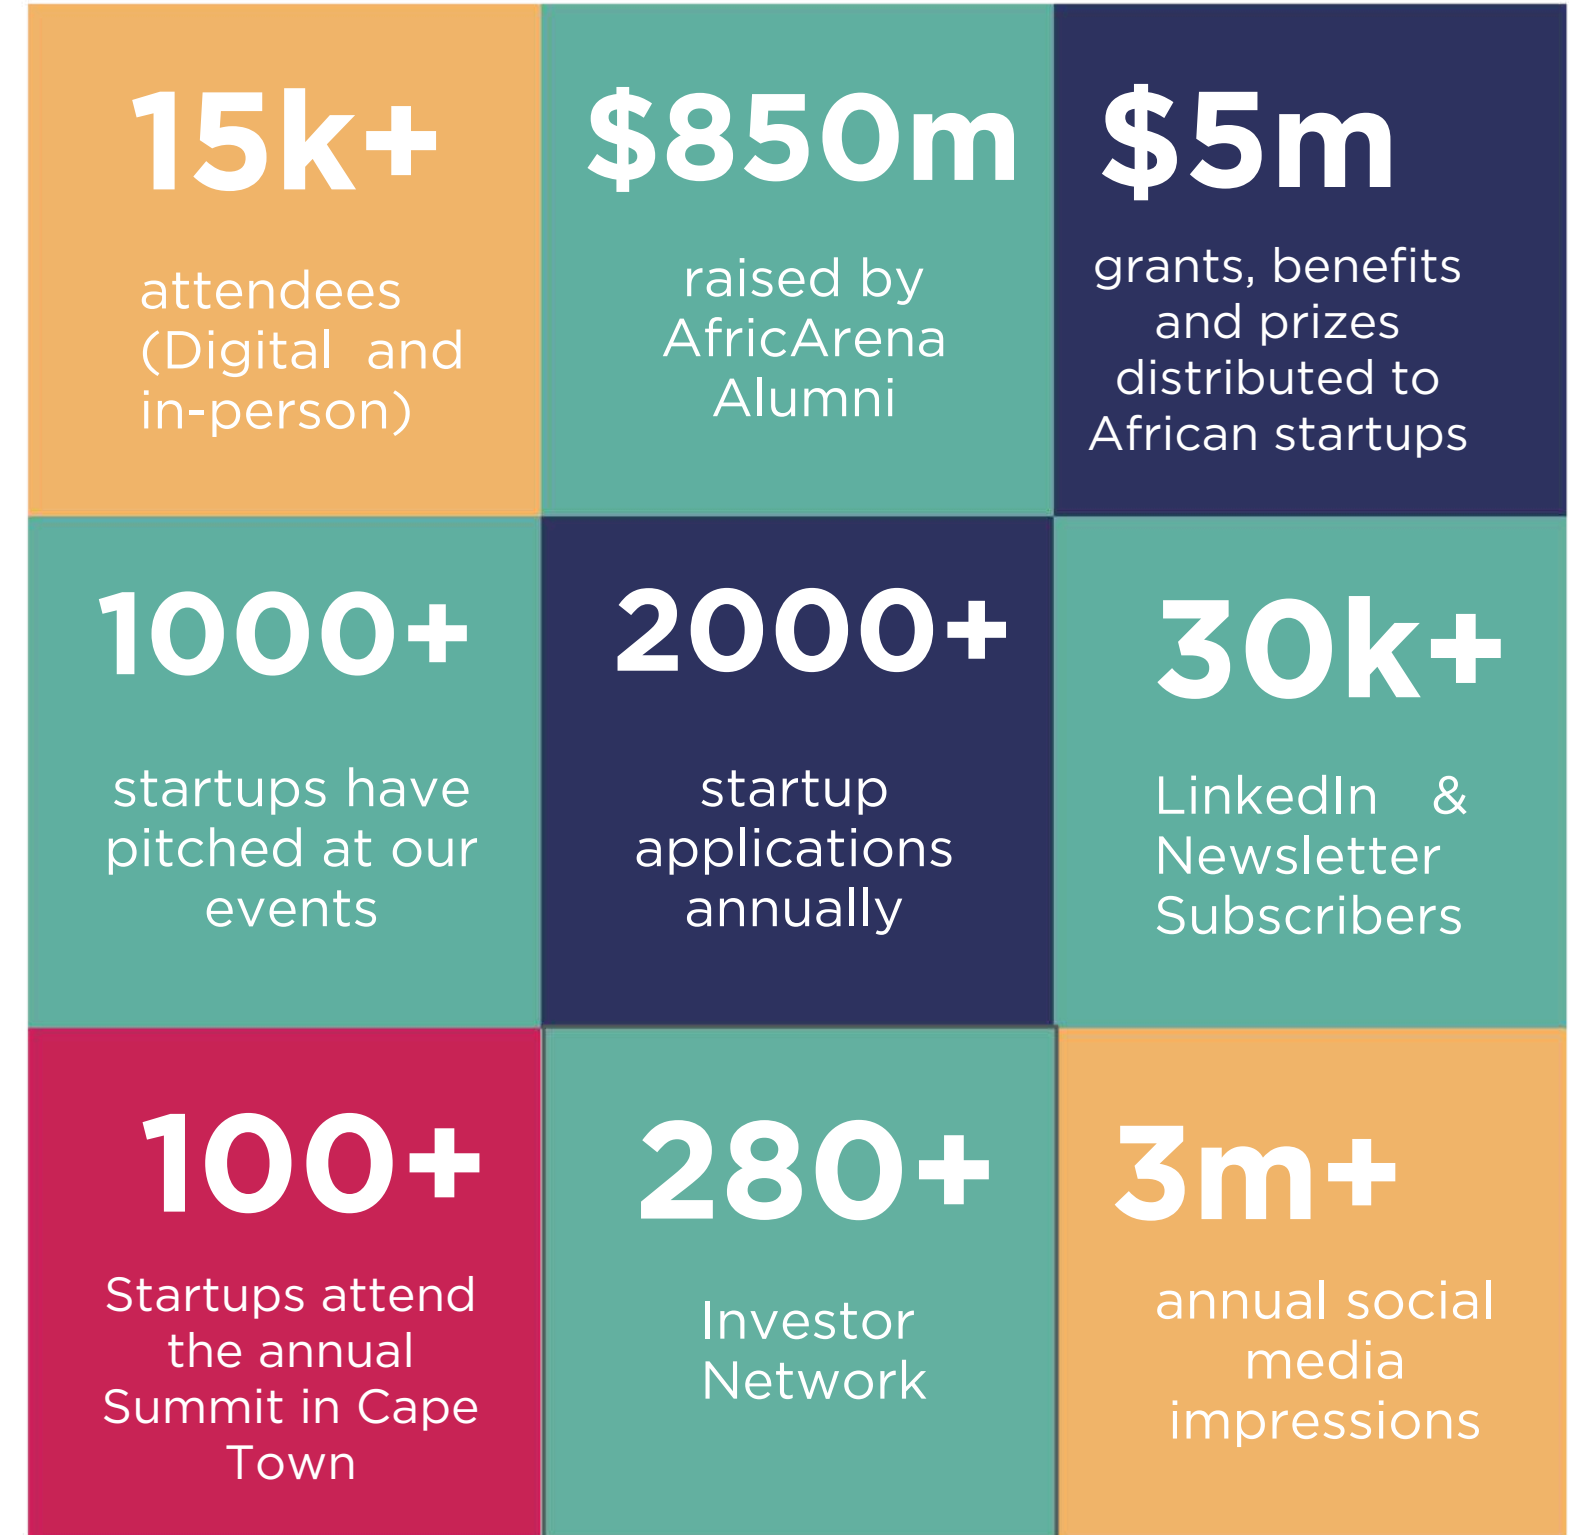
15k+

attendees (Digital and in-person)

$850m

raised by AfricArena Alumni

$5m

grants, benefits and prizes distributed to African startups

1000+

startups have pitched at our events

2000+

startup applications annually

30k+

LinkedIn & Newsletter Subscribers

100+

Startups attend the annual Summit in Cape Town

280+

Investor Network

3m+

annual social media impressions